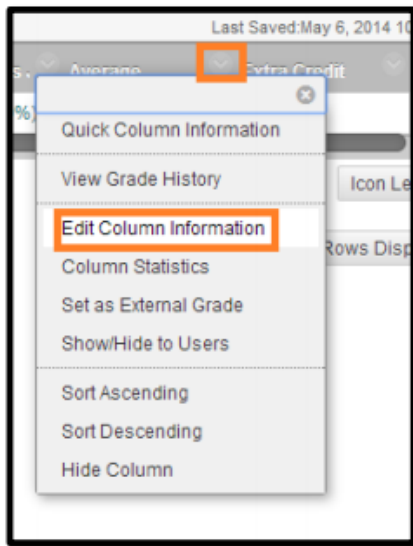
Last Saved:May 6, 2014 10

s. Average Extra Credit

%)

Quick Column Information

View Grade History

Icon Le

Edit Column Information

Rows Disp

Column Statistics

Set as External Grade

Show/Hide to Users

Sort Ascending

Sort Descending

Hide Column